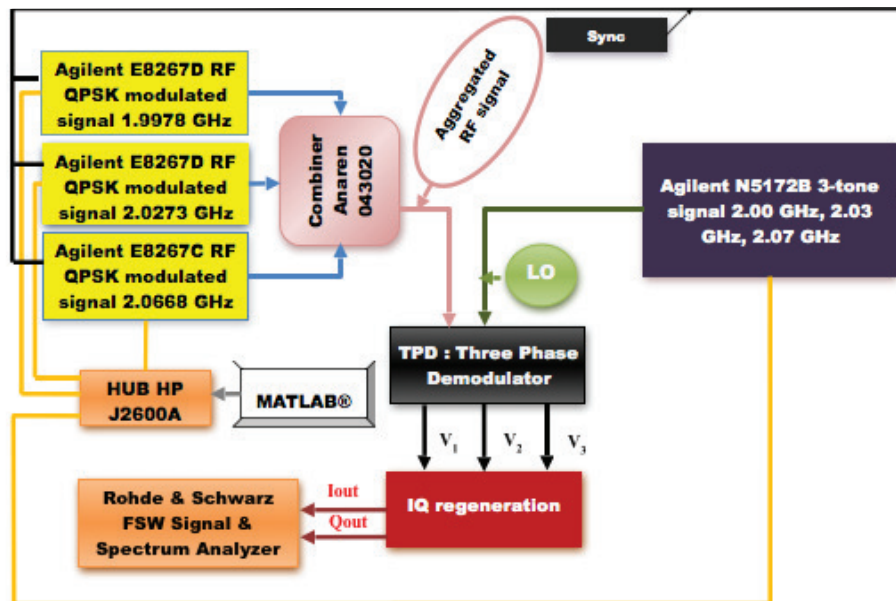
Sync

Agilent E8267D RF QPSK modulated signal 1.9978 GHz

Agilent E8267D RF QPSK modulated signal 2.0273 GHz

Agilent E8267C RF QPSK modulated signal 2.0668 GHz

Combiner Anaren 043020

Aggregated RF signal

Agilent N5172B 3-tone signal 2.00 GHz, 2.03 GHz, 2.07 GHz

LO

TPD : Three Phase Demodulator

HUB HP J2600A

MATLAB®

$V_1$ $V_2$ $V_3$

Rohde & Schwarz FSW Signal & Spectrum Analyzer

Iout

Qout

IQ regeneration